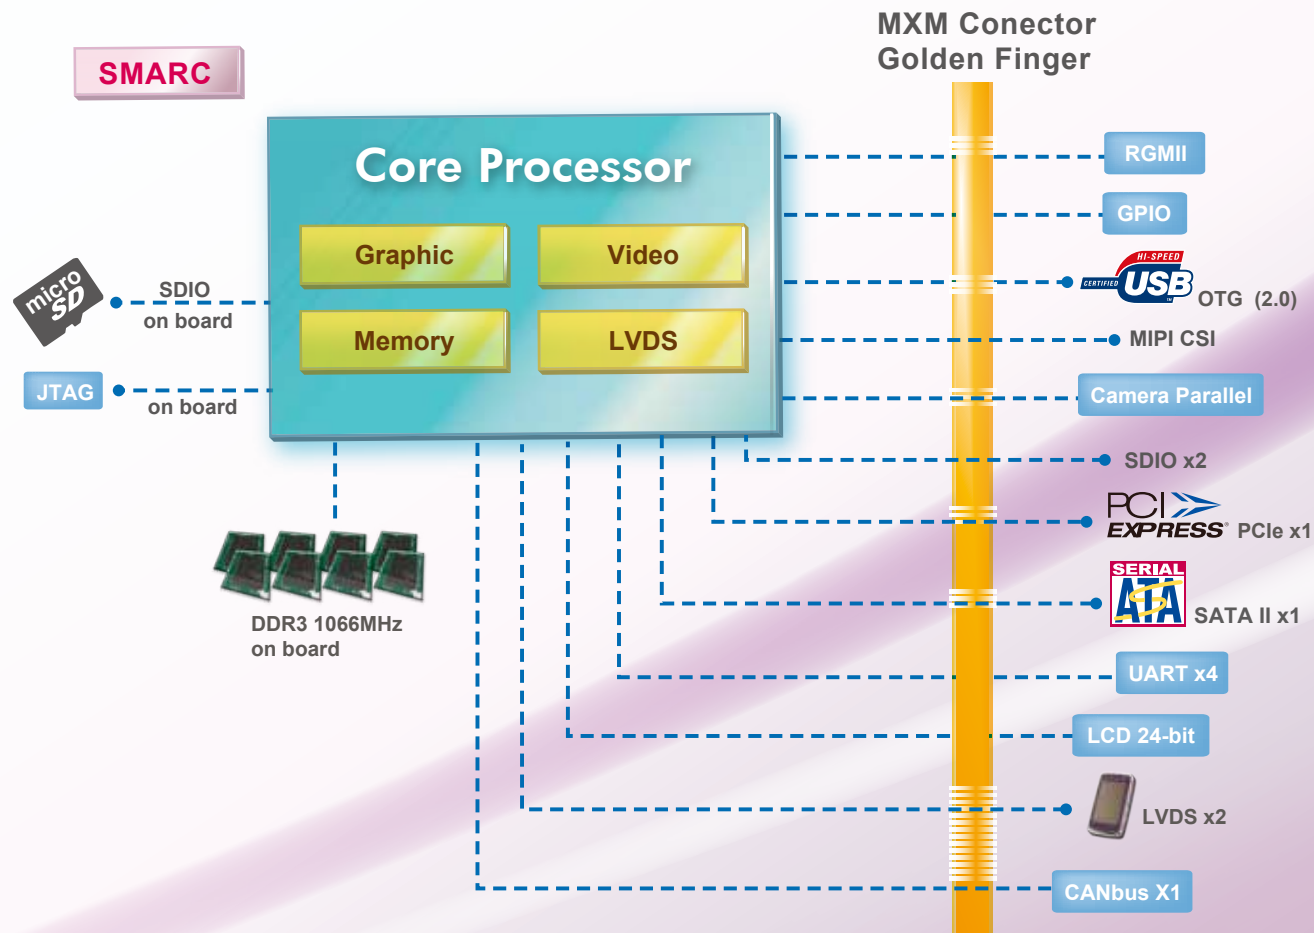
SMARC

MXM Conector
Golden Finger

Core Processor

Graphic

Video

Memory

LVDS

micro SD

SDIO
on board

JTAG

on board

DDR3 1066MHz
on board

RGMII

GPIO

HI-SPEED CERTIFIED USB OTG (2.0)

MIPI CSI

Camera Parallel

SDIO x2

PCI EXPRESS PCIe x1

SERIAL ATA SATA II x1

UART x4

LCD 24-bit

LVDS x2

CANbus X1